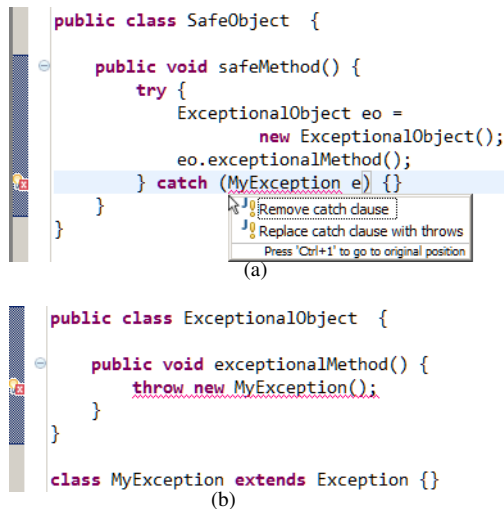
public class SafeObject {

    public void safeMethod() {
        try {
            ExceptionalObject eo =
                    new ExceptionalObject();
            eo.exceptionalMethod();
        } catch (MyException e) {}
    }
}

Remove catch clause
Replace catch clause with throws
Press 'Ctrl+1' to go to original position

(a)

public class ExceptionalObject {

    public void exceptionalMethod() {
        throw new MyException();
    }
}

class MyException extends Exception {}

(b)